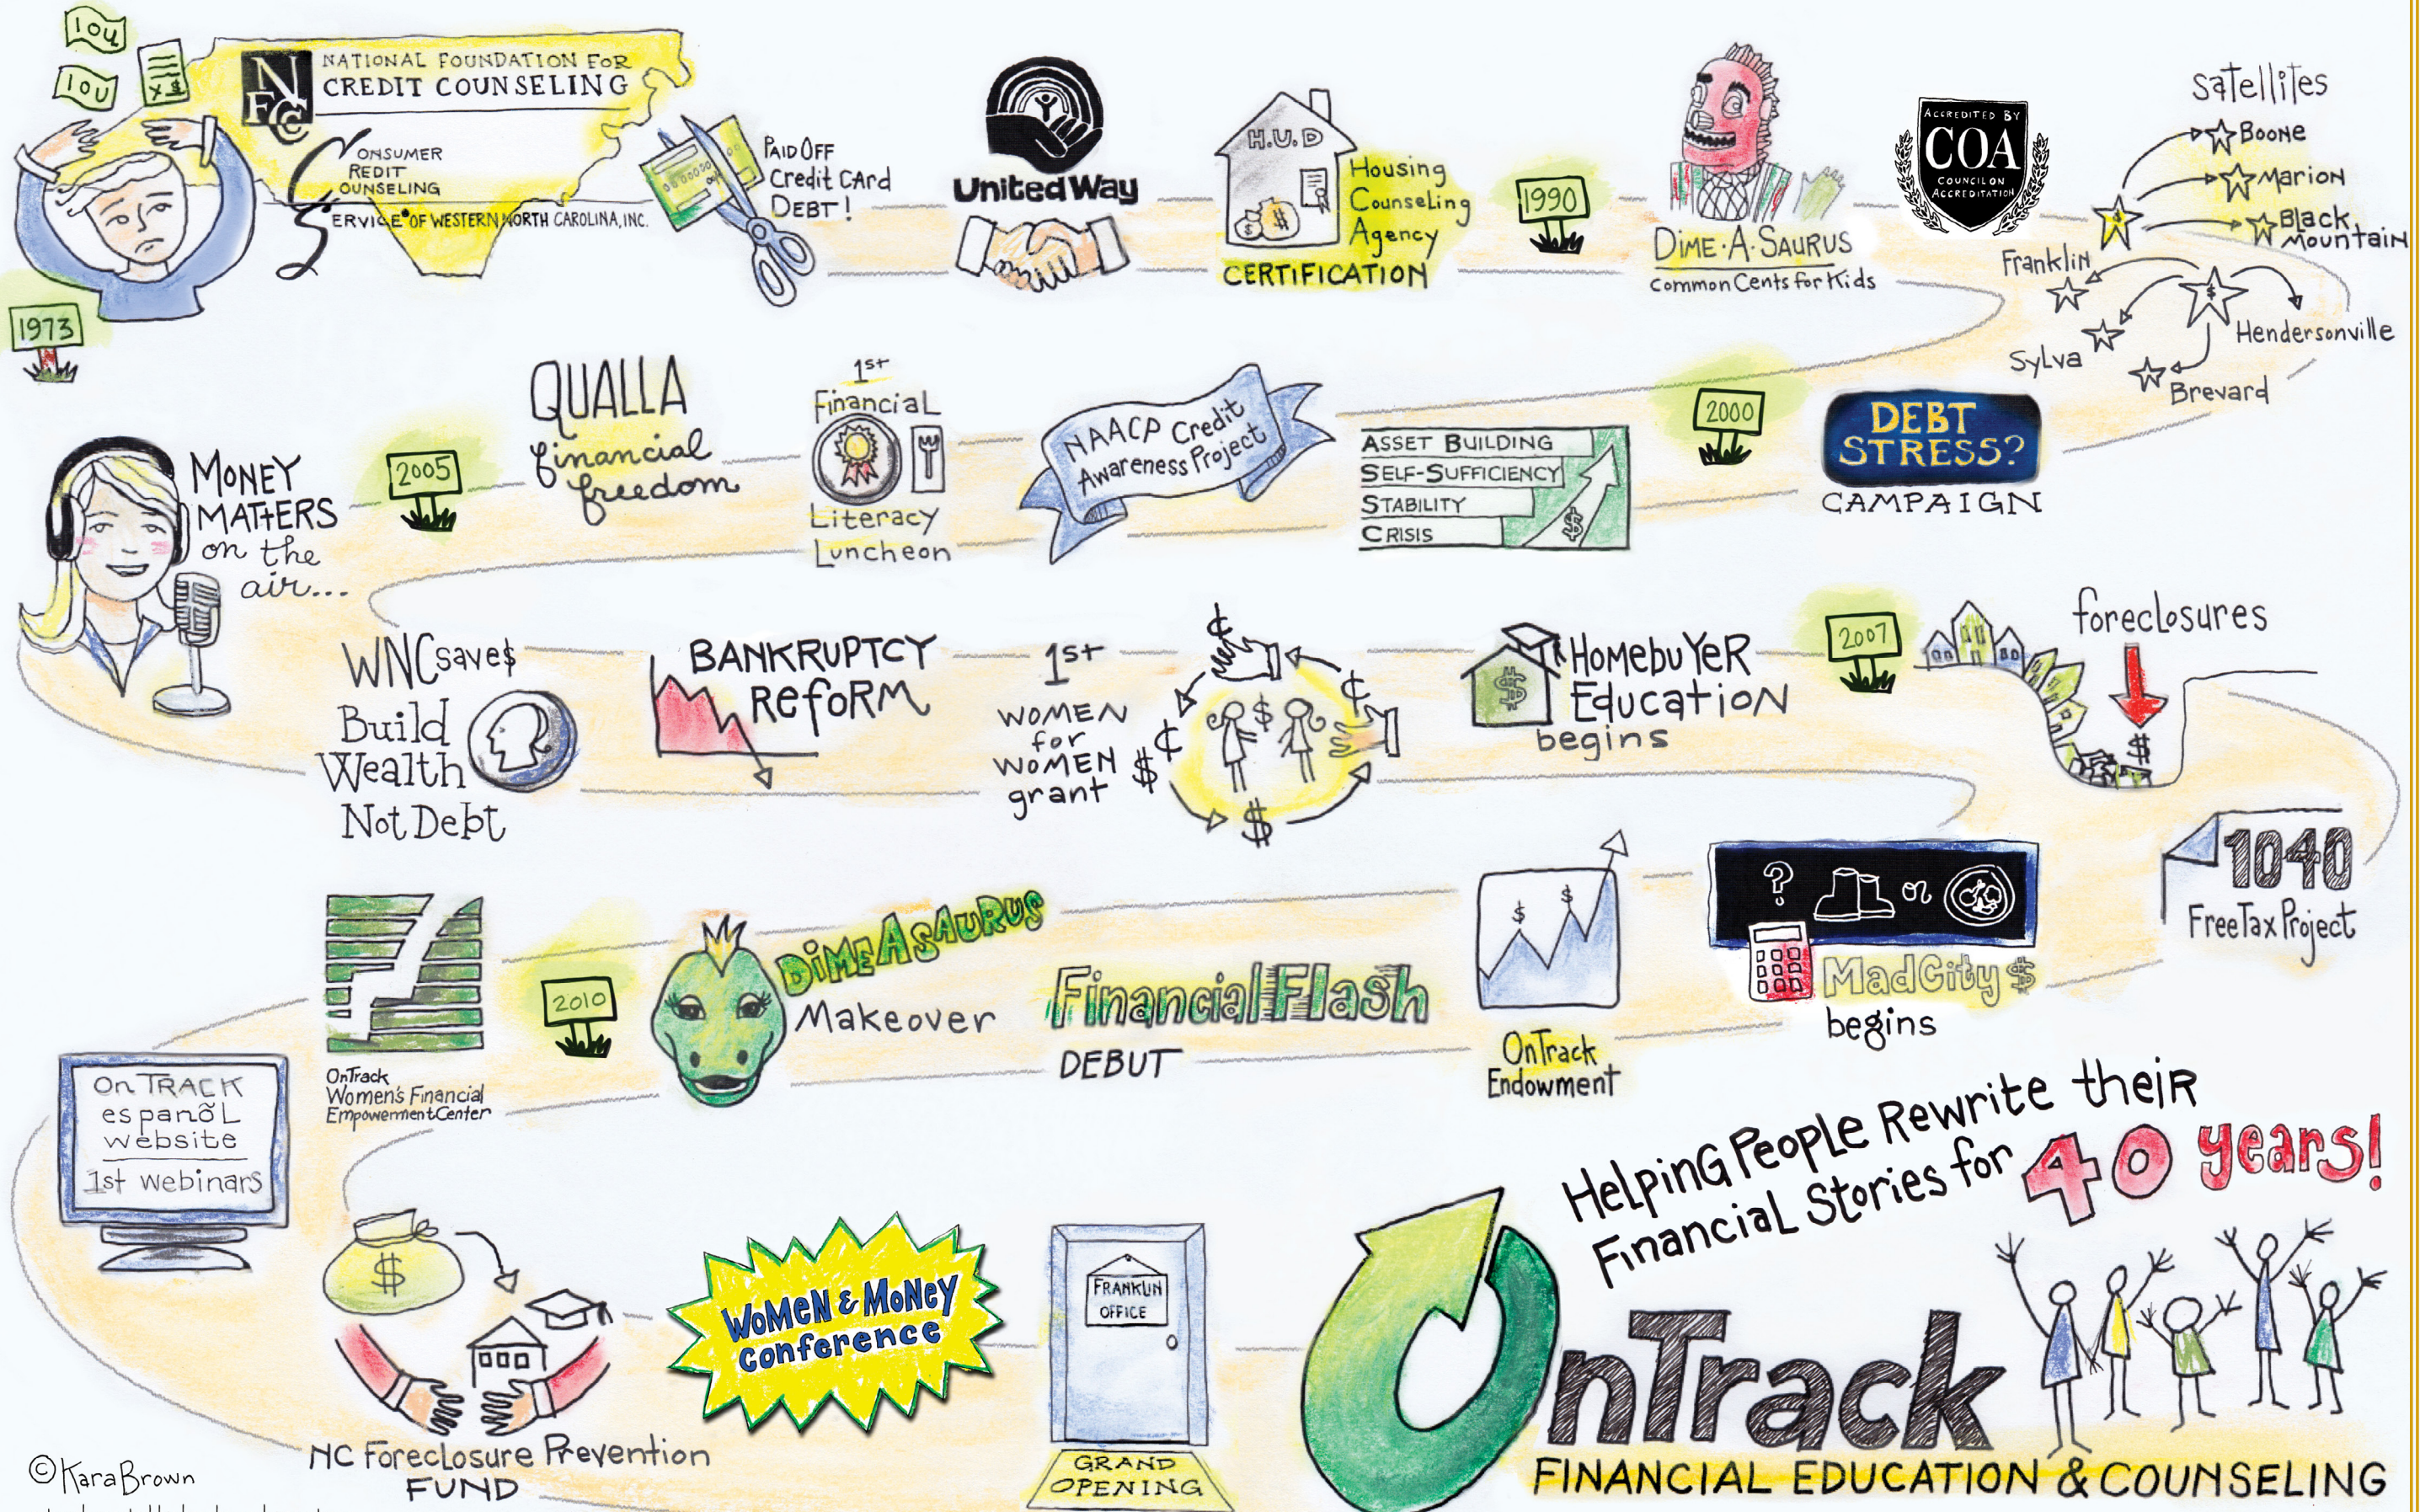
IOU
IOU
NATIONAL FOUNDATION FOR CREDIT COUNSELING
NFCC
CONSUMER CREDIT COUNSELING SERVICE OF WESTERN NORTH CAROLINA, INC.
1973
Paid Off Credit Card Debt!
United Way
H.U.D
Housing Counseling Agency
CERTIFICATION
1990
DIME-A-SAURUS
Common Cents for Kids
ACCREDITED BY COA COUNCIL ON ACCREDITATION
Satellites
Boone
Marion
Black Mountain
Franklin
Sylva
Hendersonville
Brevard
QUALLA financial freedom
1st Financial Literacy Luncheon
NAACP Credit Awareness Project
ASSET BUILDING
SELF-SUFFICIENCY
STABILITY
CRISIS
2000
DEBT STRESS?
CAMPAIGN
MONEY MATTERS on the air...
2005
WNCsaves
Build Wealth Not Debt
BANKRUPTCY REFORM
1st WOMEN for WOMEN grant
HomebuYeR Education begins
2007
foreclosures
1040
Free Tax Project
2010
OnTrack Women's Financial Empowerment Center
DIME A SAURUS Makeover
Financial Flash DEBUT
OnTrack Endowment
MadCity $ begins
OnTRACK español website 1st webinars
Helping People Rewrite their Financial Stories for 40 years!
WoMEN & MoNey conference
FRANKLIN OFFICE
GRAND OPENING
NC Foreclosure Prevention FUND
OnTrack
FINANCIAL EDUCATION & COUNSELING
©KaraBrown